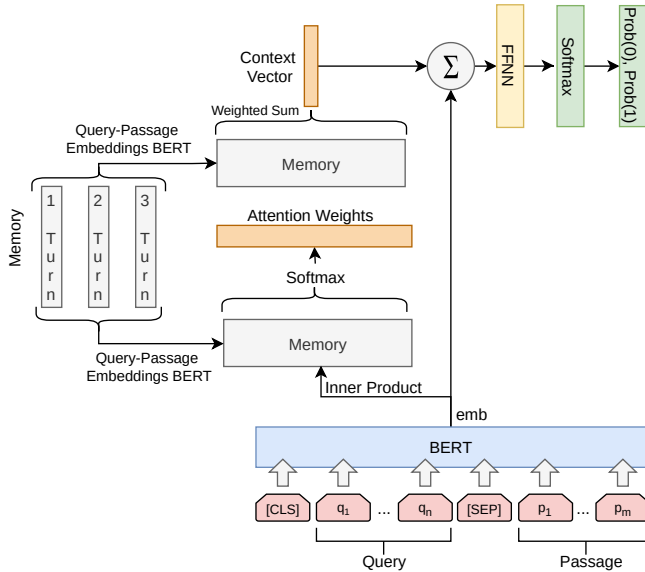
Context Vector

Weighted Sum

$\Sigma$

FFNN

Softmax

Prob(0), Prob(1)

Query-Passage Embeddings BERT

Memory

Memory

1 Turn

2 Turn

3 Turn

Attention Weights

Softmax

Memory

Query-Passage Embeddings BERT

Inner Product

emb

BERT

[CLS] $q_1$ ... $q_n$ [SEP] $p_1$ ... $p_m$

Query

Passage